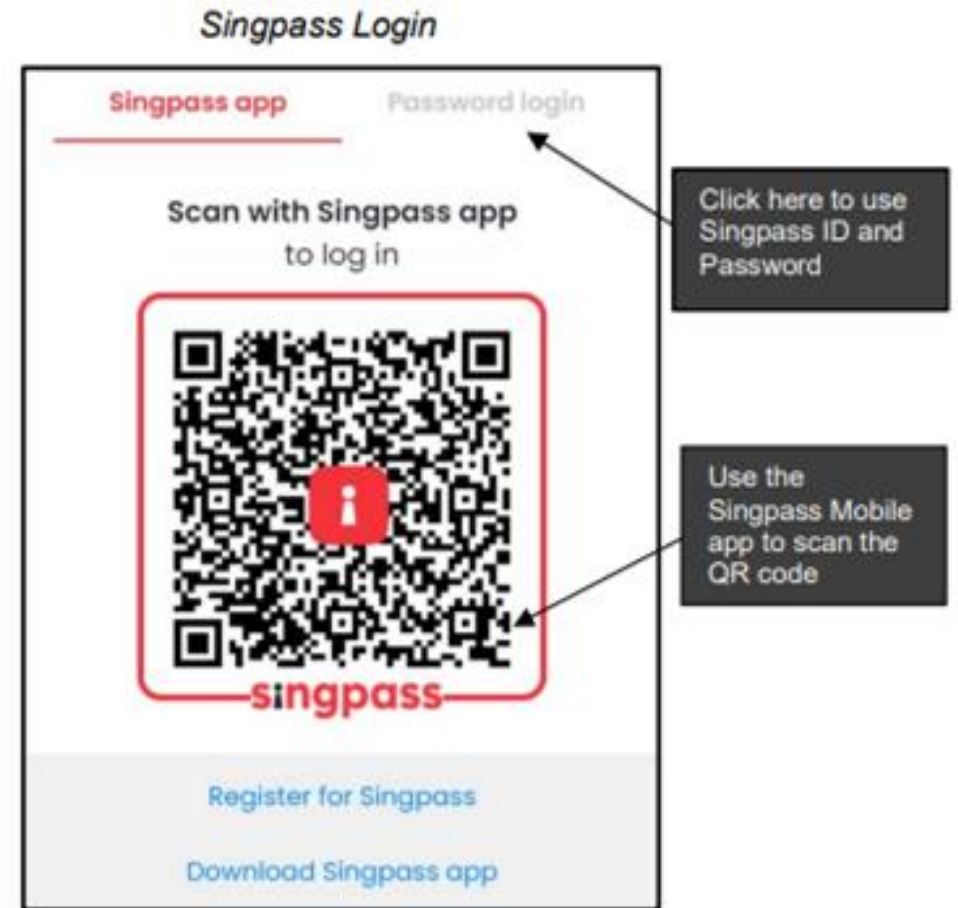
Singpass Login

Singpass app

Password login

Scan with Singpass app to log in

singpass

Register for Singpass

Download Singpass app

Click here to use Singpass ID and Password

Use the Singpass Mobile app to scan the QR code